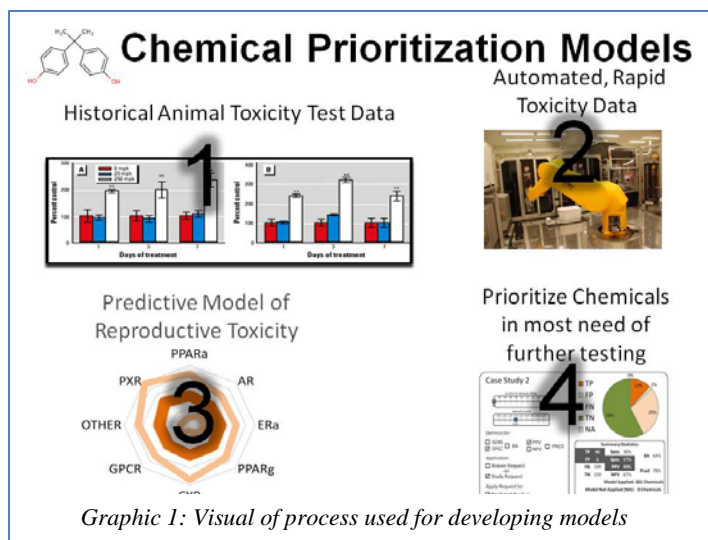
Chemical Prioritization Models

Historical Animal Toxicity Test Data

1

A

B

Percent control

Days of treatment

Automated, Rapid Toxicity Data

2

Predictive Model of Reproductive Toxicity

PPARa

AR

ERa

PPARg

GPCR

OTHER

PXR

3

Prioritize Chemicals in most need of further testing

Case Study 2

TP

FP

FN

TN

NA

4

Graphic 1: Visual of process used for developing models